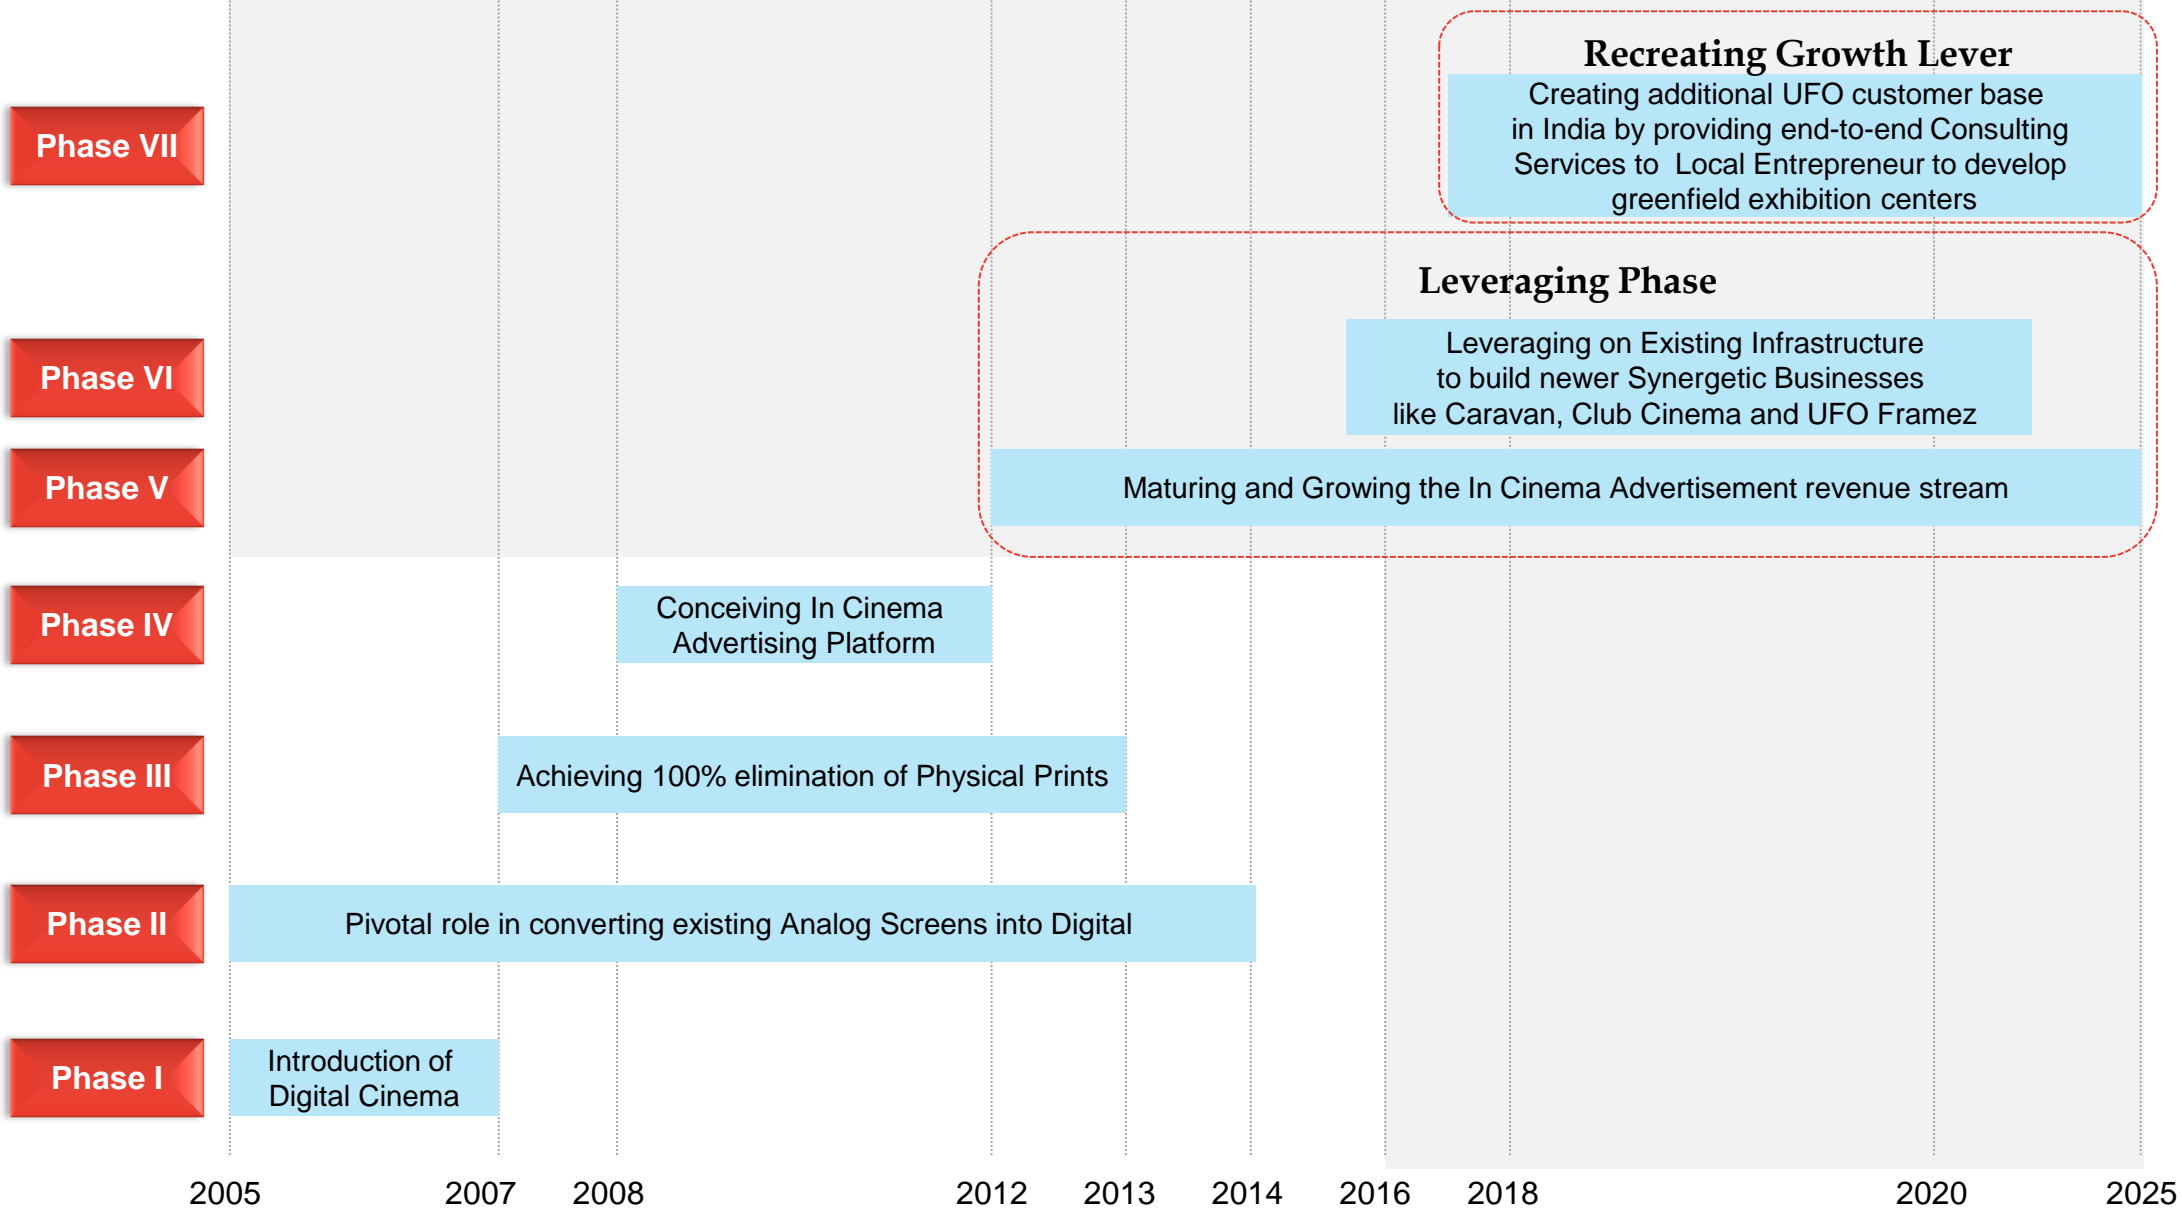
Recreating Growth Lever

Creating additional UFO customer base in India by providing end-to-end Consulting Services to Local Entrepreneur to develop greenfield exhibition centers

Phase VII

Leveraging Phase

Leveraging on Existing Infrastructure to build newer Synergetic Businesses like Caravan, Club Cinema and UFO Framez

Phase VI

Phase V

Maturing and Growing the In Cinema Advertisement revenue stream

Phase IV

Conceiving In Cinema Advertising Platform

Phase III

Achieving 100% elimination of Physical Prints

Phase II

Pivotal role in converting existing Analog Screens into Digital

Phase I

Introduction of Digital Cinema

2005 2007 2008 2012 2013 2014 2016 2018 2020 2025